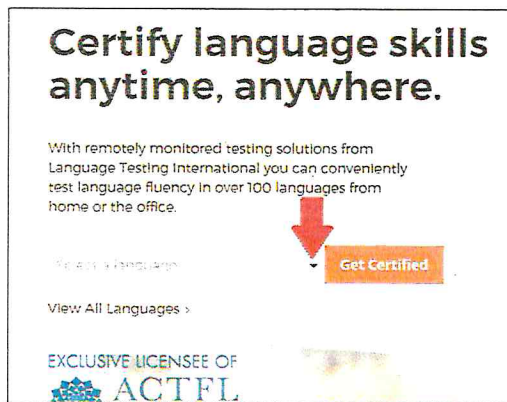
Certify language skills anytime, anywhere.

With remotely monitored testing solutions from Language Testing International you can conveniently test language fluency in over 100 languages from home or the office.

Select a Language

Get Certified

View All Languages ›

EXCLUSIVE LICENSEE OF

ACTFL